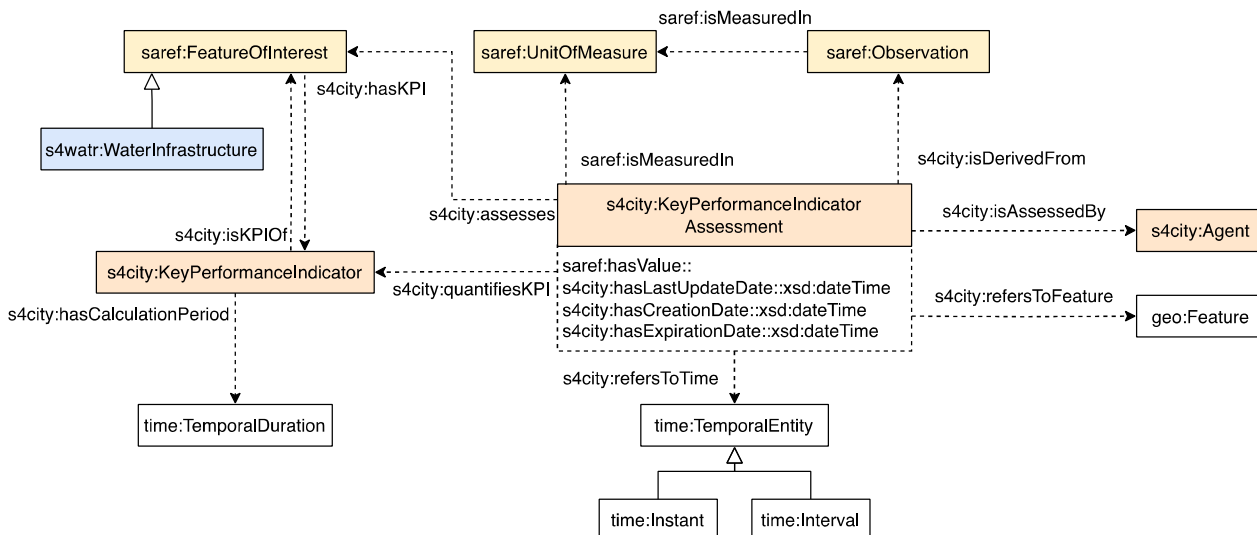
saref:isMeasuredIn

saref:FeatureOfInterest

saref:UnitOfMeasure

saref:Observation

s4city:hasKPI

s4watr:WaterInfrastructure

saref:isMeasuredIn

s4city:isDerivedFrom

s4city:assesses

s4city:KeyPerformanceIndicator Assessment

s4city:isAssessedBy

s4city:Agent

s4city:isKPIOf

s4city:KeyPerformanceIndicator

s4city:quantifiesKPI

saref:hasValue::
s4city:hasLastUpdateDate::xsd:dateTime
s4city:hasCreationDate::xsd:dateTime
s4city:hasExpirationDate::xsd:dateTime

s4city:refersToFeature

geo:Feature

s4city:hasCalculationPeriod

s4city:refersToTime

time:TemporalDuration

time:TemporalEntity

time:Instant

time:Interval